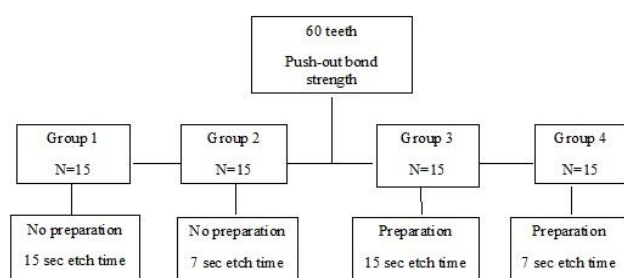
60 teeth

Push-out bond strength

Group 1

N=15

Group 2

N=15

Group 3

N=15

Group 4

N=15

No preparation

15 sec etch time

No preparation

7 sec etch time

Preparation

15 sec etch time

Preparation

7 sec etch time